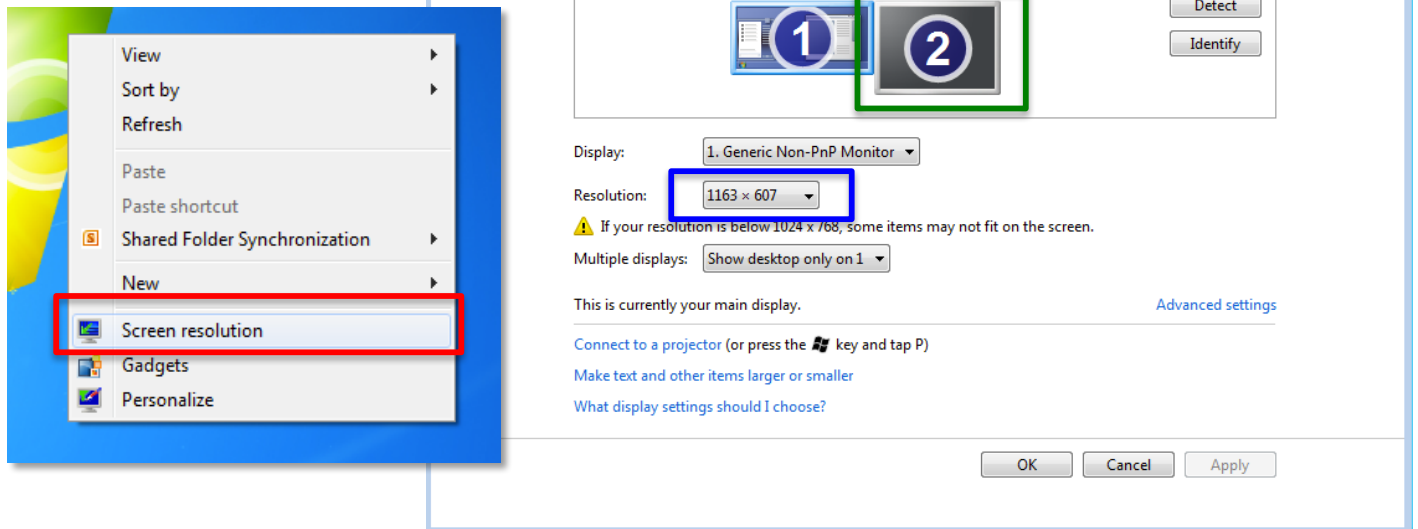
View
Sort by
Refresh
Paste
Paste shortcut
Shared Folder Synchronization
New
Screen resolution
Gadgets
Personalize

1
2

Detect
Identify

Display: 1. Generic Non-PnP Monitor
Resolution: 1163 × 607
If your resolution is below 1024 x 768, some items may not fit on the screen.
Multiple displays: Show desktop only on 1

This is currently your main display.
Advanced settings

Connect to a projector (or press the key and tap P)
Make text and other items larger or smaller
What display settings should I choose?

OK
Cancel
Apply